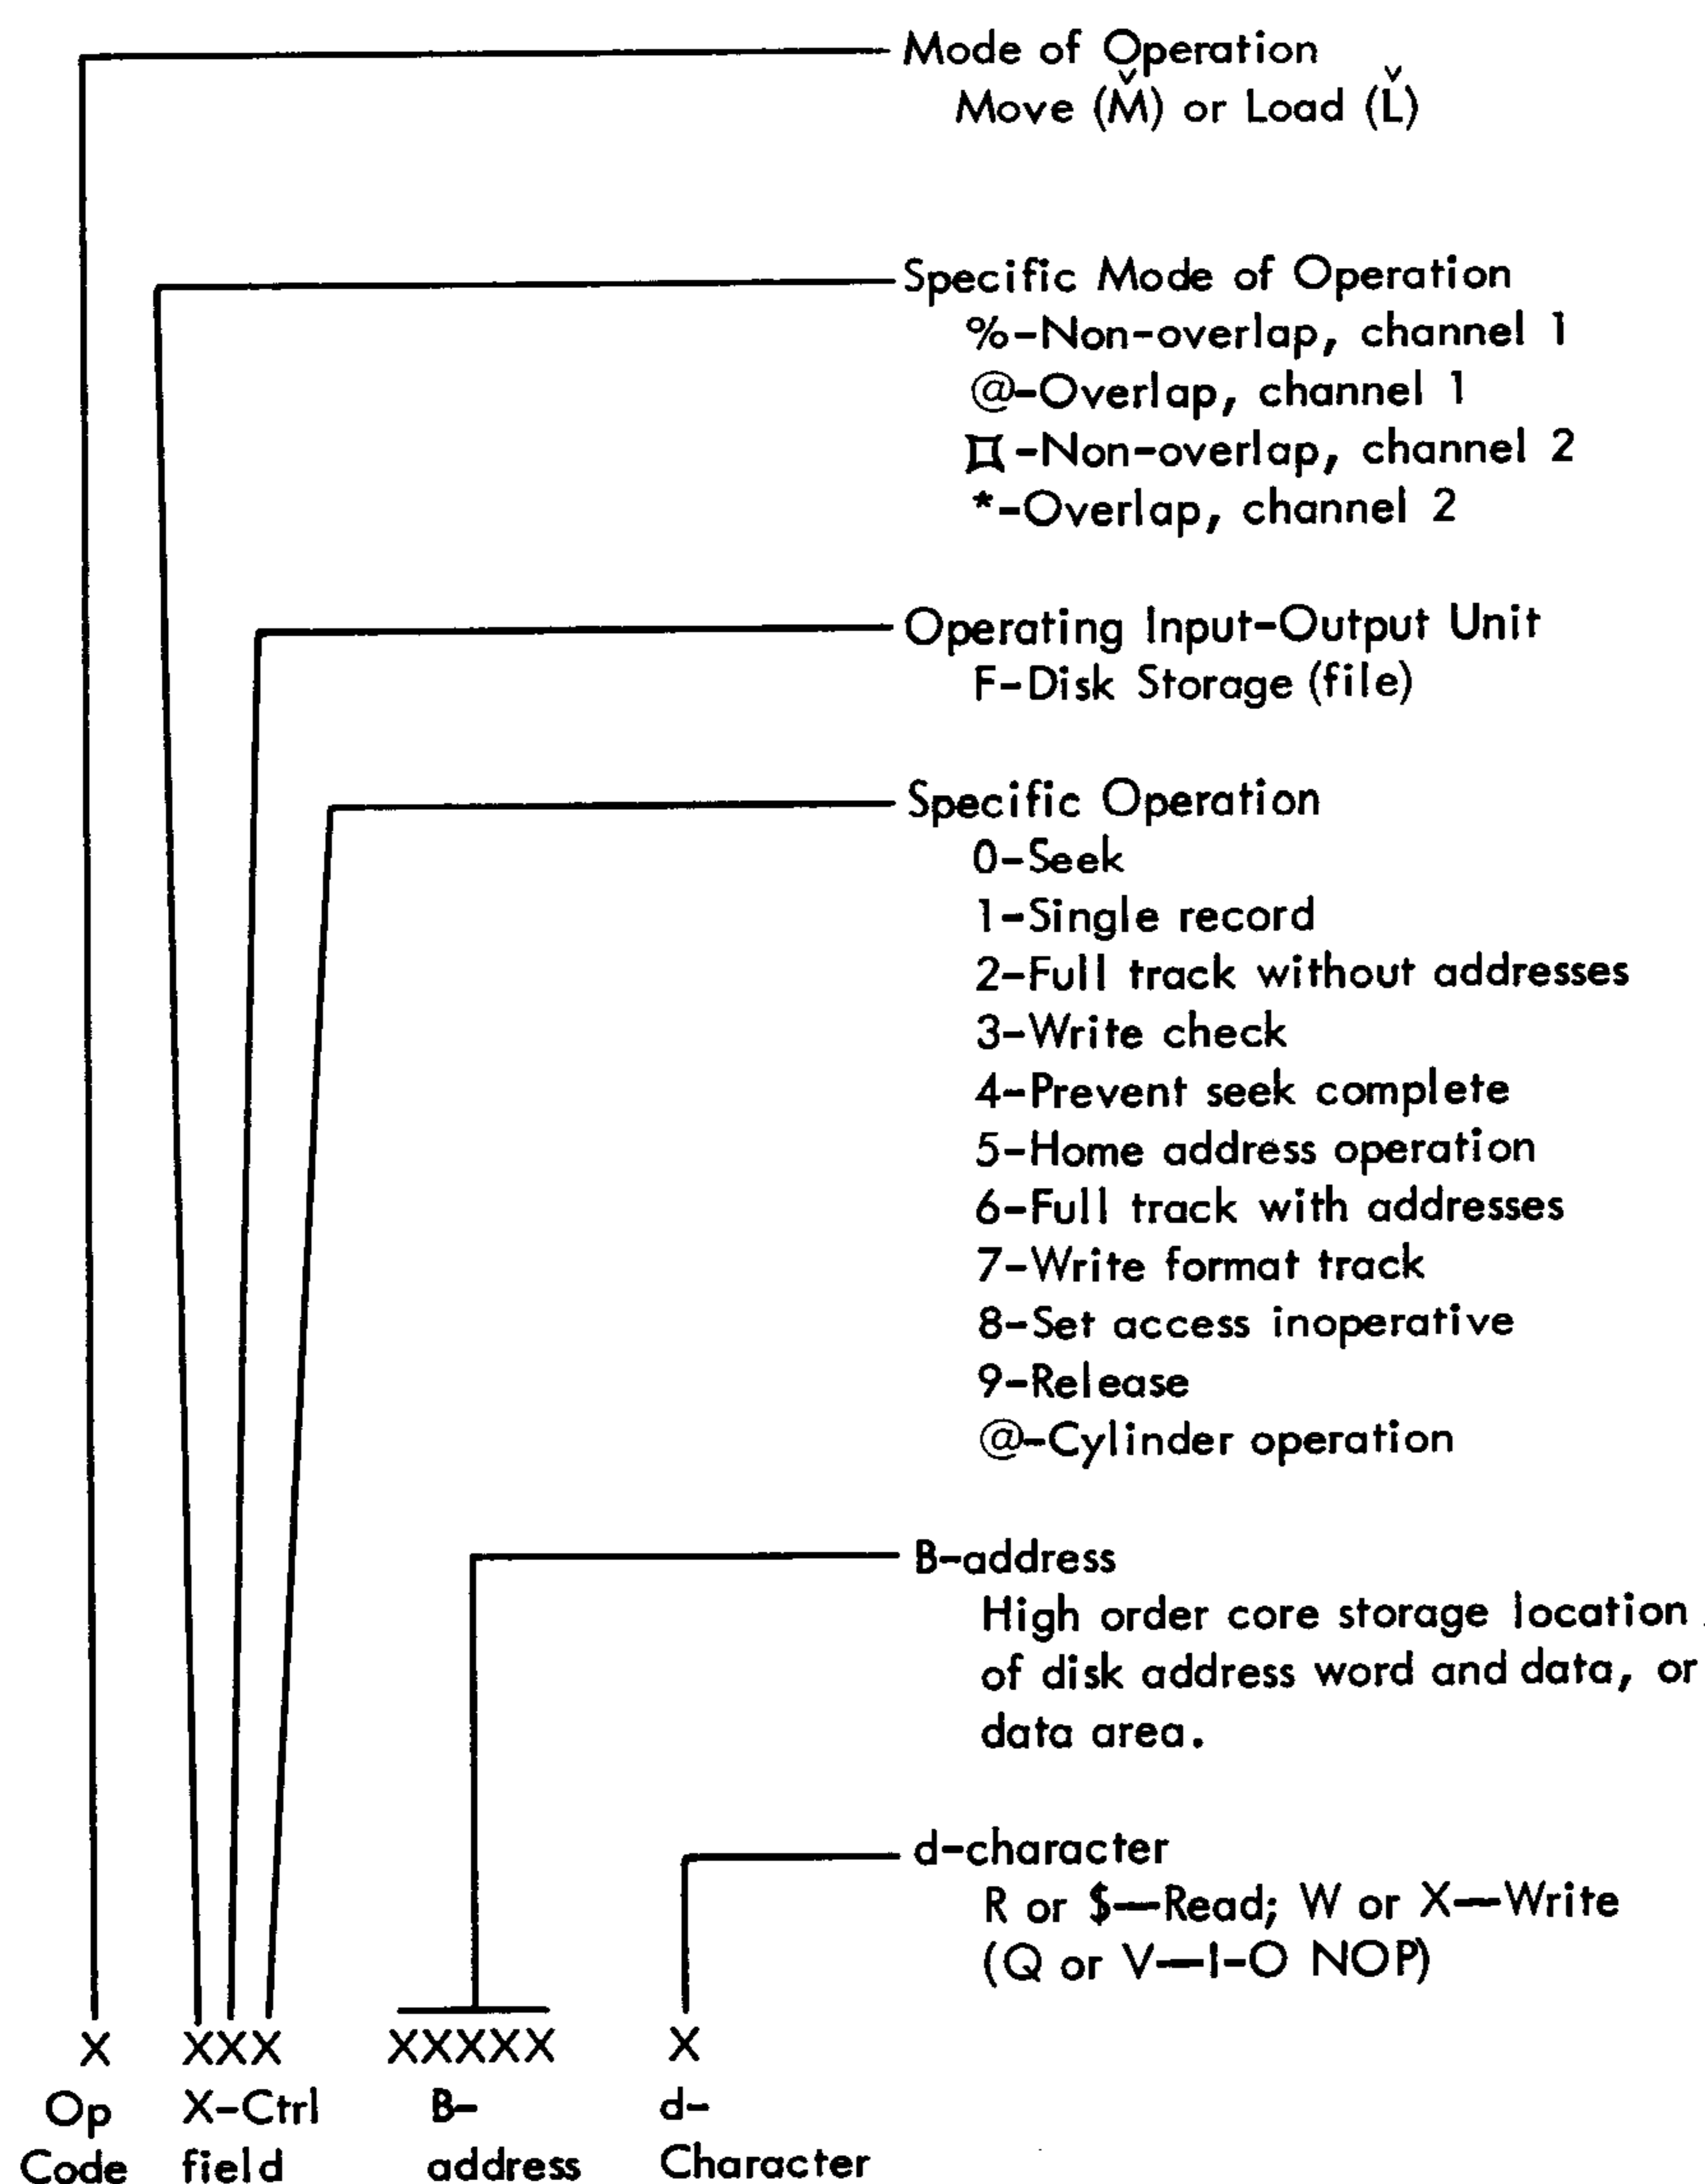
Mode of Operation
Move ($\check{M}$) or Load ($\check{L}$)

Specific Mode of Operation
%-Non-overlap, channel 1
@-Overlap, channel 1
⌑-Non-overlap, channel 2
*-Overlap, channel 2

Operating Input-Output Unit
F-Disk Storage (file)

Specific Operation
0-Seek
1-Single record
2-Full track without addresses
3-Write check
4-Prevent seek complete
5-Home address operation
6-Full track with addresses
7-Write format track
8-Set access inoperative
9-Release
@-Cylinder operation

B-address
High order core storage location of disk address word and data, or data area.

d-character
R or \$—Read; W or X—Write
(Q or V—I-O NOP)

X
Op Code

XXX
X-Ctrl field

XXXXX
B-address

X
d-Character